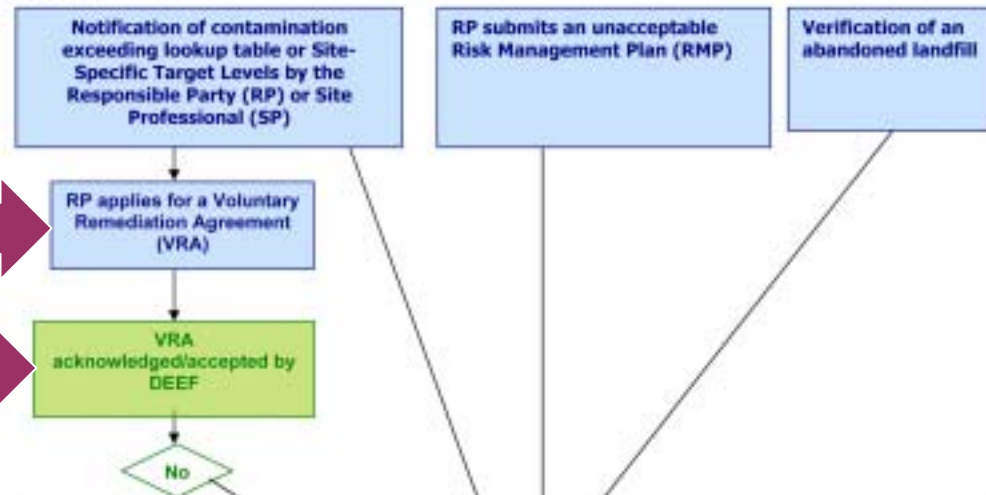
Notification of contamination exceeding lookup table or Site-Specific Target Levels by the Responsible Party (RP) or Site Professional (SP)

RP submits an unacceptable Risk Management Plan (RMP)

Verification of an abandoned landfill

RP applies for a Voluntary Remediation Agreement (VRA)

VRA acknowledged/accepted by DEEF

No